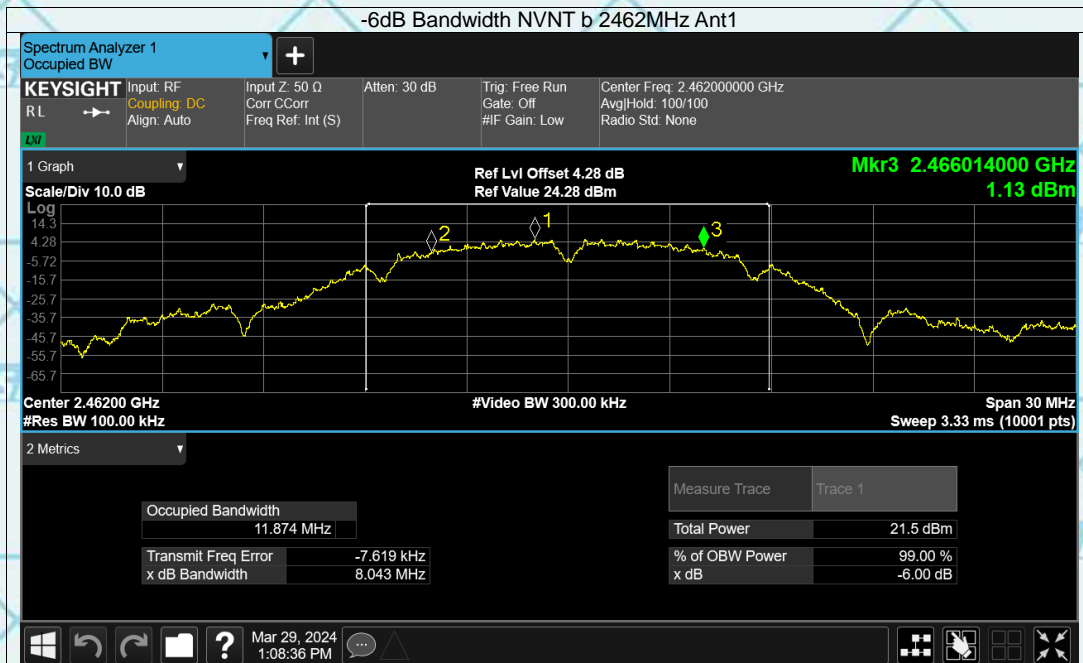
-6dB Bandwidth NVNT b 2462MHz Ant1

Spectrum Analyzer 1
Occupied BW

KEYSIGHT
RL
LXI

Input: RF
Coupling: DC
Align: Auto

Input Z: 50 Ω
Corr CCorr
Freq Ref: Int (S)

Atten: 30 dB

Trig: Free Run
Gate: Off
#IF Gain: Low

Center Freq: 2.462000000 GHz
Avg|Hold: 100/100
Radio Std: None

1 Graph

Scale/Div 10.0 dB
Log

Ref Lvl Offset 4.28 dB
Ref Value 24.28 dBm

Mkr3 2.466014000 GHz
1.13 dBm

14.3
4.28
-5.72
-15.7
-25.7
-35.7
-45.7
-55.7
-65.7

2
1
3

Center 2.46200 GHz
#Res BW 100.00 kHz

#Video BW 300.00 kHz

Span 30 MHz
Sweep 3.33 ms (10001 pts)

2 Metrics

| Occupied Bandwidth | |
|---|---|
| 11.874 MHz | |

| Transmit Freq Error | -7.619 kHz |
|---|---|
| x dB Bandwidth | 8.043 MHz |

| Measure Trace | Trace 1 |
|---|---|
| Total Power | 21.5 dBm |
| % of OBW Power | 99.00 % |
| x dB | -6.00 dB |

Mar 29, 2024
1:08:36 PM